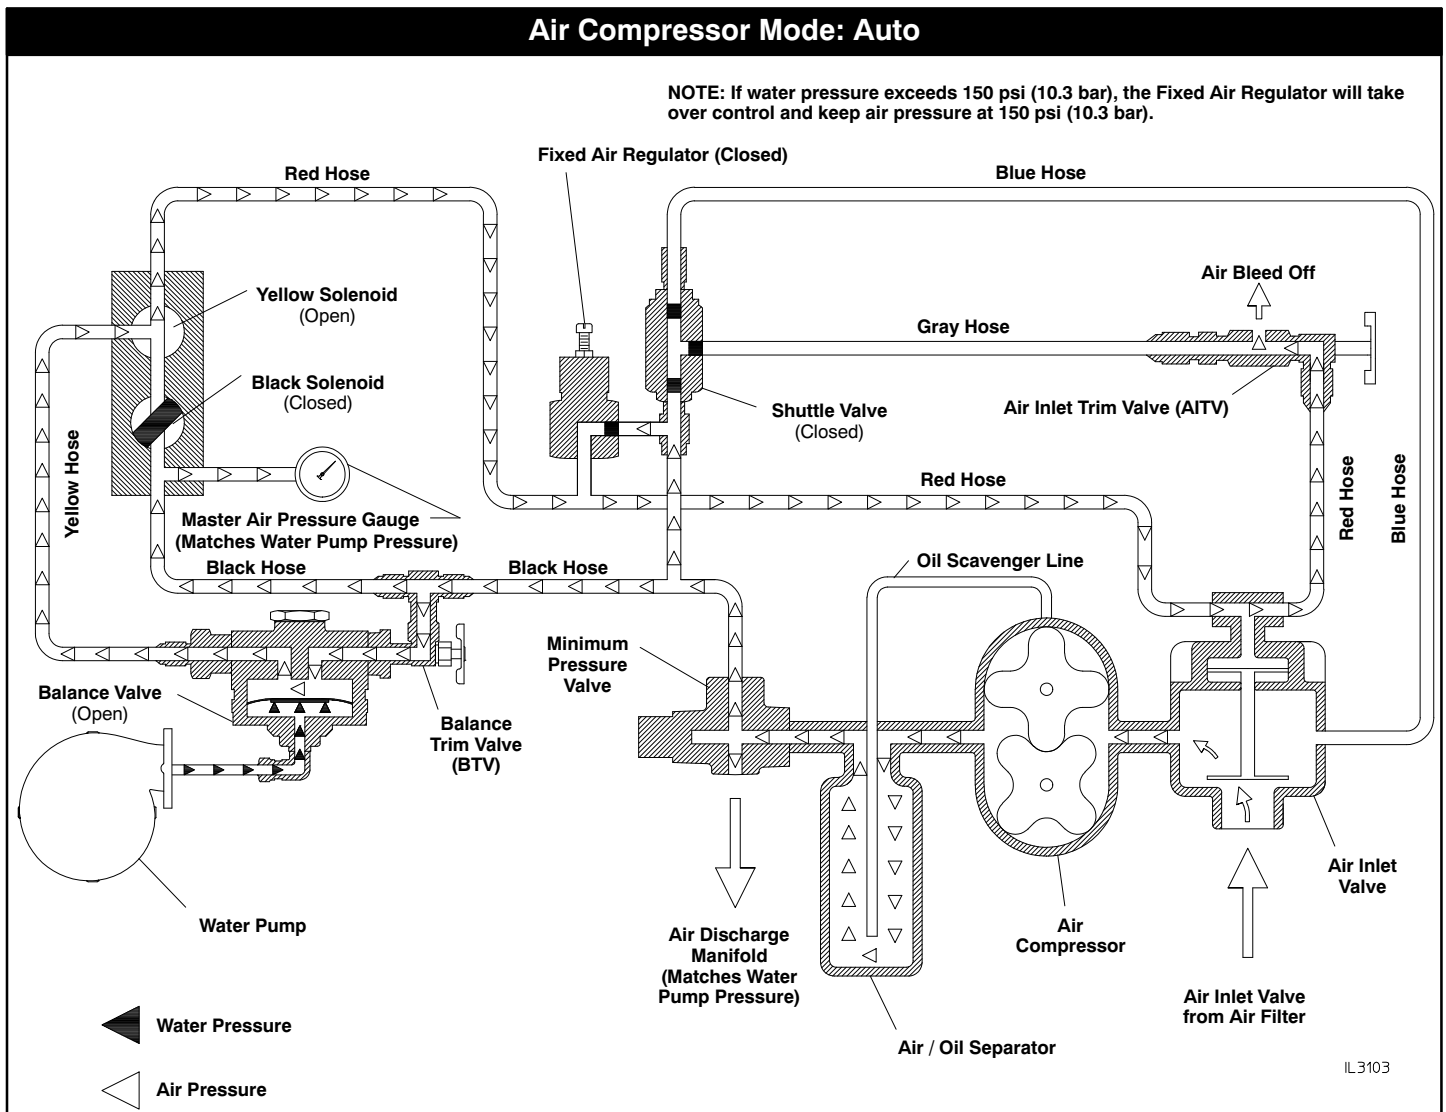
Air Compressor Mode: Auto

NOTE: If water pressure exceeds 150 psi (10.3 bar), the Fixed Air Regulator will take over control and keep air pressure at 150 psi (10.3 bar).

Red Hose

Fixed Air Regulator (Closed)

Blue Hose

Air Bleed Off

Yellow Solenoid (Open)

Gray Hose

Black Solenoid (Closed)

Shuttle Valve (Closed)

Air Inlet Trim Valve (AITV)

Yellow Hose

Red Hose

Red Hose

Blue Hose

Master Air Pressure Gauge (Matches Water Pump Pressure)

Black Hose

Black Hose

Oil Scavenger Line

Minimum Pressure Valve

Balance Valve (Open)

Balance Trim Valve (BTV)

Water Pump

Air Discharge Manifold (Matches Water Pump Pressure)

Air Compressor

Air Inlet Valve

Air Inlet Valve from Air Filter

Air / Oil Separator

Water Pressure

Air Pressure

IL3103